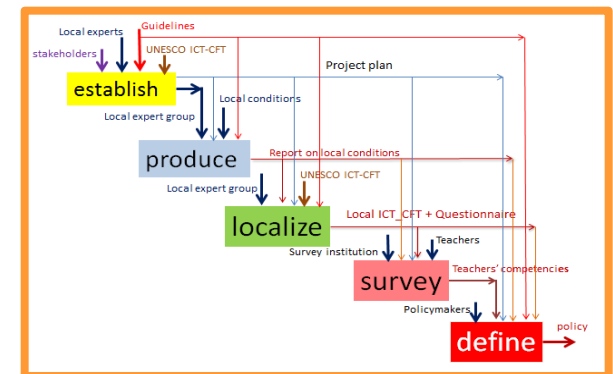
Local experts
Guidelines
stakeholders
UNESCO ICT-CFT
establish
Project plan
Local conditions
Local expert group
produce
Report on local conditions
Local expert group
UNESCO ICT-CFT
localize
Local ICT_CFT + Questionnaire
Survey institution
Teachers
survey
Teachers' competencies
Policymakers
define
policy